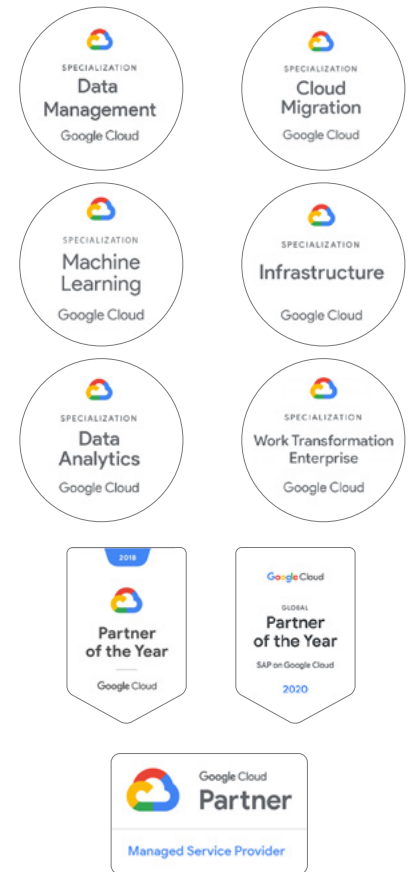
SPECIALIZATION
Data Management
Google Cloud

SPECIALIZATION
Cloud Migration
Google Cloud

SPECIALIZATION
Machine Learning
Google Cloud

SPECIALIZATION
Infrastructure
Google Cloud

SPECIALIZATION
Data Analytics
Google Cloud

SPECIALIZATION
Work Transformation Enterprise
Google Cloud

2018
Partner of the Year
Google Cloud

Google Cloud
GLOBAL
Partner of the Year
SAP on Google Cloud
2020

Google Cloud
Partner
Managed Service Provider